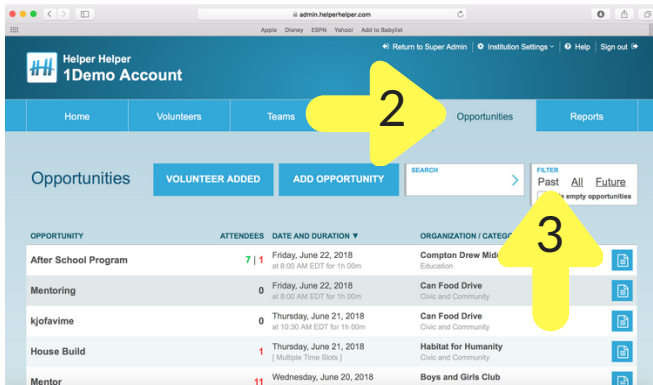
admin.helperhelper.com

Apple Disney ESPN Yahoo! Add to Babylist

Helper Helper
1Demo Account

Return to Super Admin | Institution Settings | Help | Sign out

Home | Volunteers | Teams | Opportunities | Reports

2

Opportunities

VOLUNTEER ADDED

ADD OPPORTUNITY

SEARCH

FILTER
Past All Future
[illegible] empty opportunities

3

| OPPORTUNITY | ATTENDEES | DATE AND DURATION ▼ | ORGANIZATION / CATEG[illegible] |
|---|---|---|---|
| After School Program | 7 \| 1 | Friday, June 22, 2018 at 8:00 AM EDT for 1h 00m | Compton Drew Mid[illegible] Education |
| Mentoring | 0 | Friday, June 22, 2018 at 8:00 AM EDT for 1h 00m | Can Food Drive Civic and Community |
| kjofavime | 0 | Thursday, June 21, 2018 at 10:30 AM EDT for 1h 00m | Can Food Drive Civic and Community |
| House Build | 1 | Thursday, June 21, 2018 [ Multiple Time Slots ] | Habitat for Humanity Civic and Community |
| Mentor | 11 | Wednesday, June 20, 2018 | Boys and Girls Club |